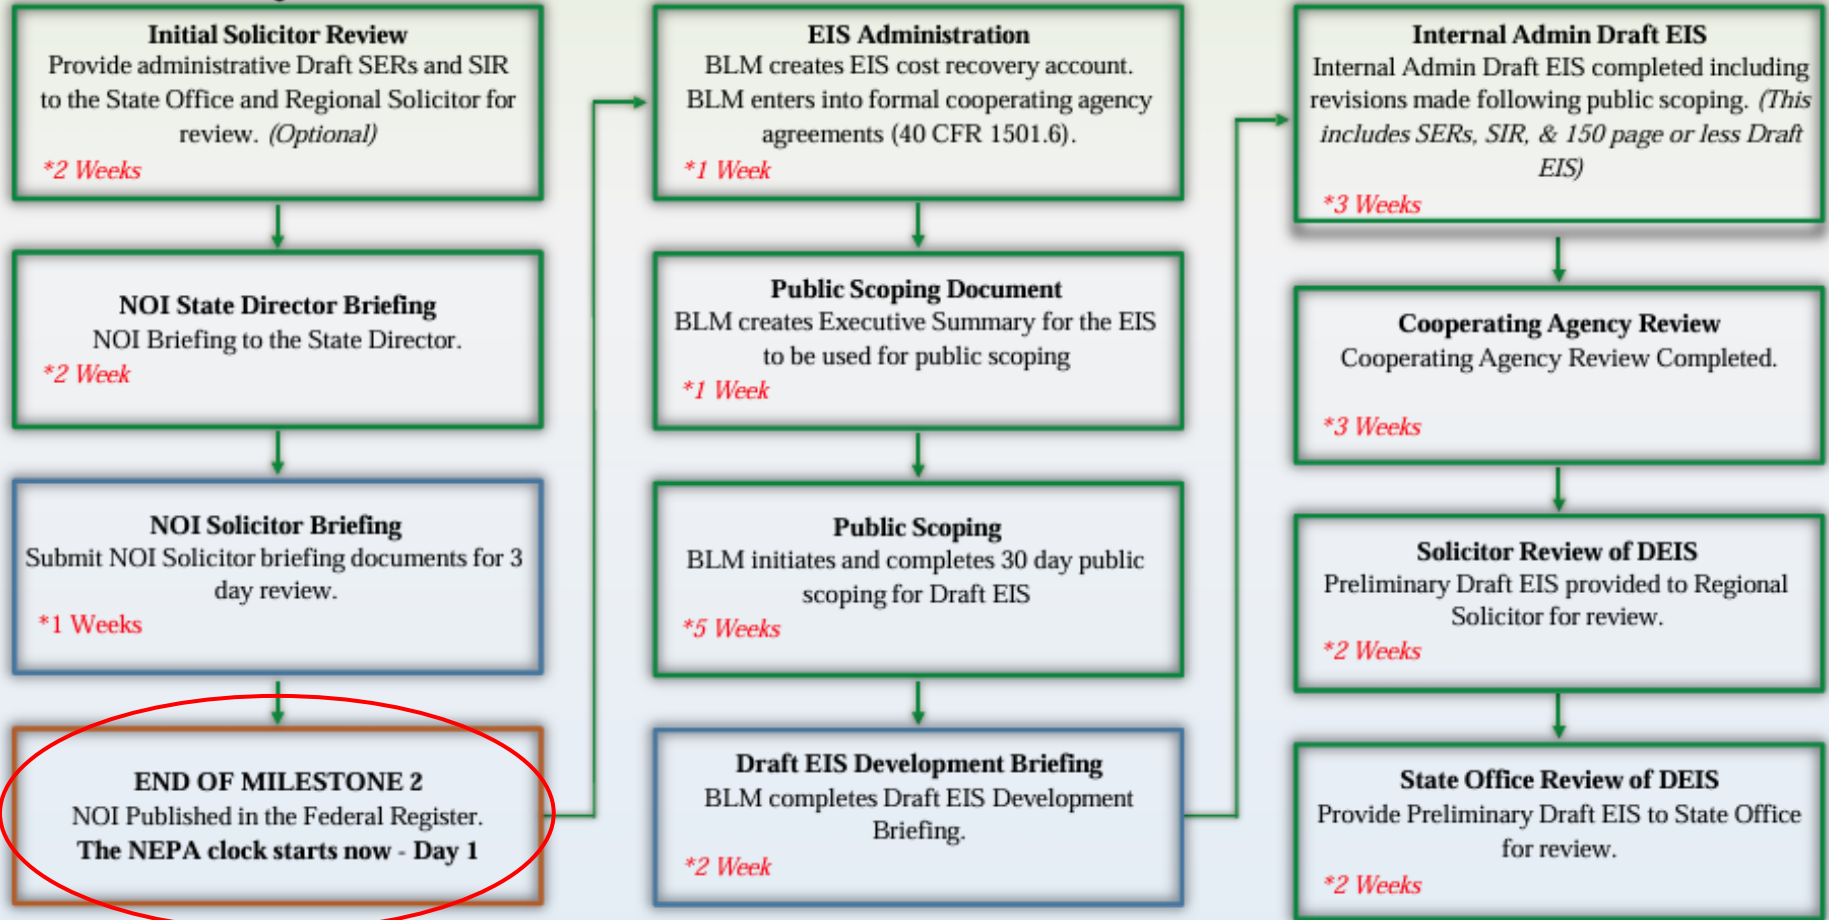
**Initial Solicitor Review**
Provide administrative Draft SERs and SIR to the State Office and Regional Solicitor for review. *(Optional)*
*2 Weeks

**NOI State Director Briefing**
NOI Briefing to the State Director.
*2 Week

**NOI Solicitor Briefing**
Submit NOI Solicitor briefing documents for 3 day review.
*1 Weeks

**END OF MILESTONE 2**
NOI Published in the Federal Register.
**The NEPA clock starts now - Day 1**

**EIS Administration**
BLM creates EIS cost recovery account. BLM enters into formal cooperating agency agreements (40 CFR 1501.6).
*1 Week

**Public Scoping Document**
BLM creates Executive Summary for the EIS to be used for public scoping
*1 Week

**Public Scoping**
BLM initiates and completes 30 day public scoping for Draft EIS
*5 Weeks

**Draft EIS Development Briefing**
BLM completes Draft EIS Development Briefing.
*2 Week

**Internal Admin Draft EIS**
Internal Admin Draft EIS completed including revisions made following public scoping. *(This includes SERs, SIR, & 150 page or less Draft EIS)*
*3 Weeks

**Cooperating Agency Review**
Cooperating Agency Review Completed.
*3 Weeks

**Solicitor Review of DEIS**
Preliminary Draft EIS provided to Regional Solicitor for review.
*2 Weeks

**State Office Review of DEIS**
Provide Preliminary Draft EIS to State Office for review.
*2 Weeks